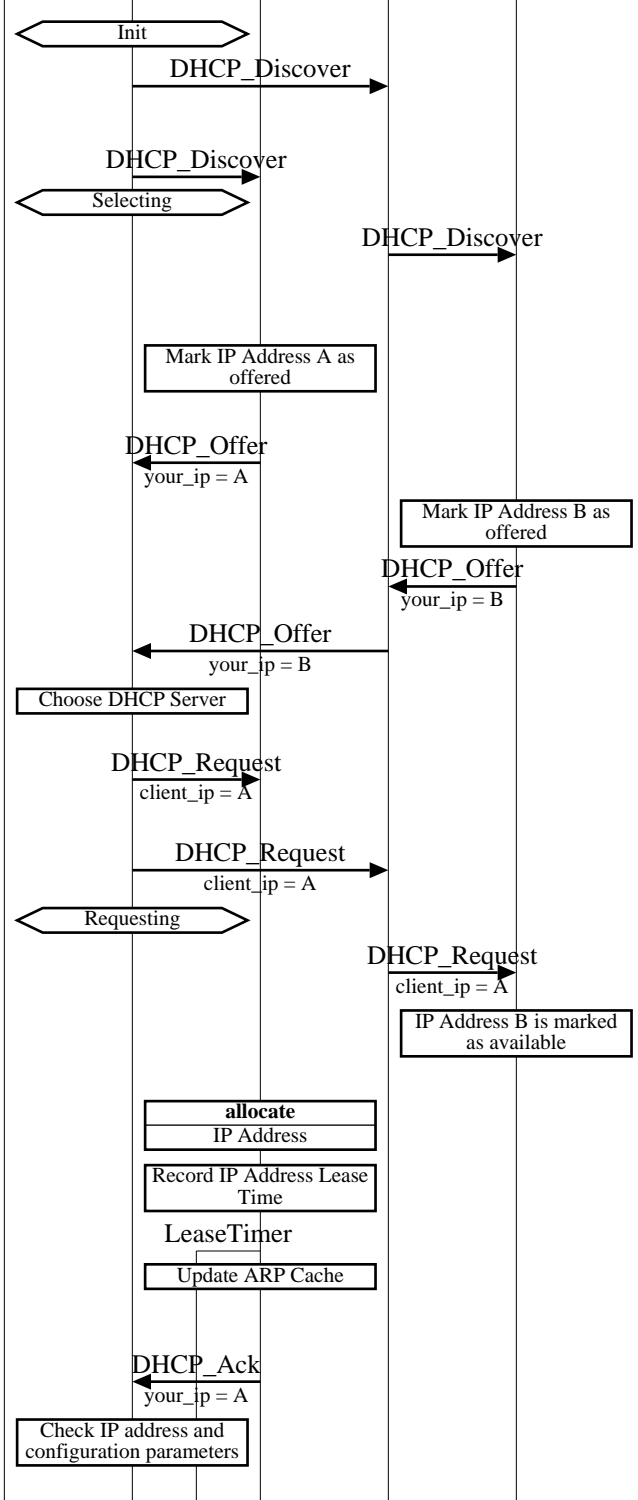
Init

DHCP_Discover

DHCP_Discover

Selecting

DHCP_Discover

Mark IP Address A as offered

DHCP_Offer
your_ip = A

Mark IP Address B as offered

DHCP_Offer
your_ip = B

DHCP_Offer
your_ip = B

Choose DHCP Server

DHCP_Request
client_ip = A

DHCP_Request
client_ip = A

Requesting

DHCP_Request
client_ip = A

IP Address B is marked as available

**allocate**
IP Address

Record IP Address Lease Time

LeaseTimer

Update ARP Cache

DHCP_Ack
your_ip = A

Check IP address and configuration parameters